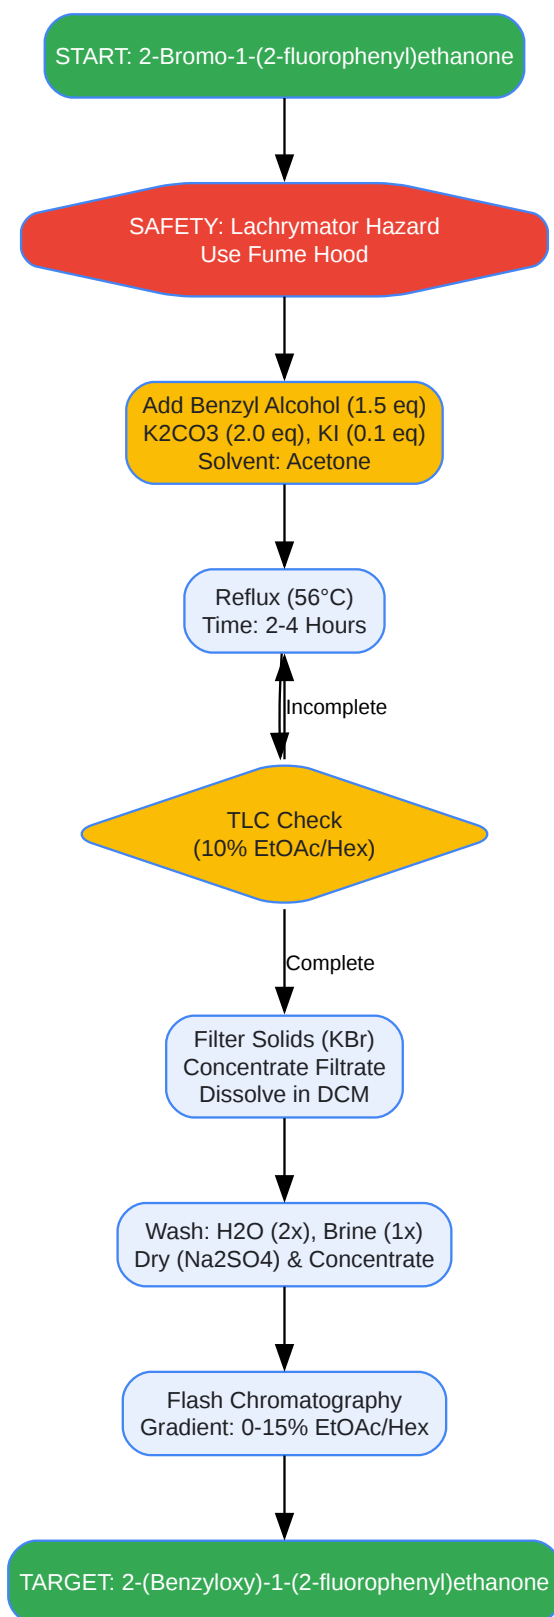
START: 2-Bromo-1-(2-fluorophenyl)ethanone

SAFETY: Lachrymator Hazard
Use Fume Hood

Add Benzyl Alcohol (1.5 eq)
K2CO3 (2.0 eq), KI (0.1 eq)
Solvent: Acetone

Reflux (56°C)
Time: 2-4 Hours

Incomplete

TLC Check
(10% EtOAc/Hex)

Complete

Filter Solids (KBr)
Concentrate Filtrate
Dissolve in DCM

Wash: H2O (2x), Brine (1x)
Dry (Na2SO4) & Concentrate

Flash Chromatography
Gradient: 0-15% EtOAc/Hex

TARGET: 2-(Benzyloxy)-1-(2-fluorophenyl)ethanone